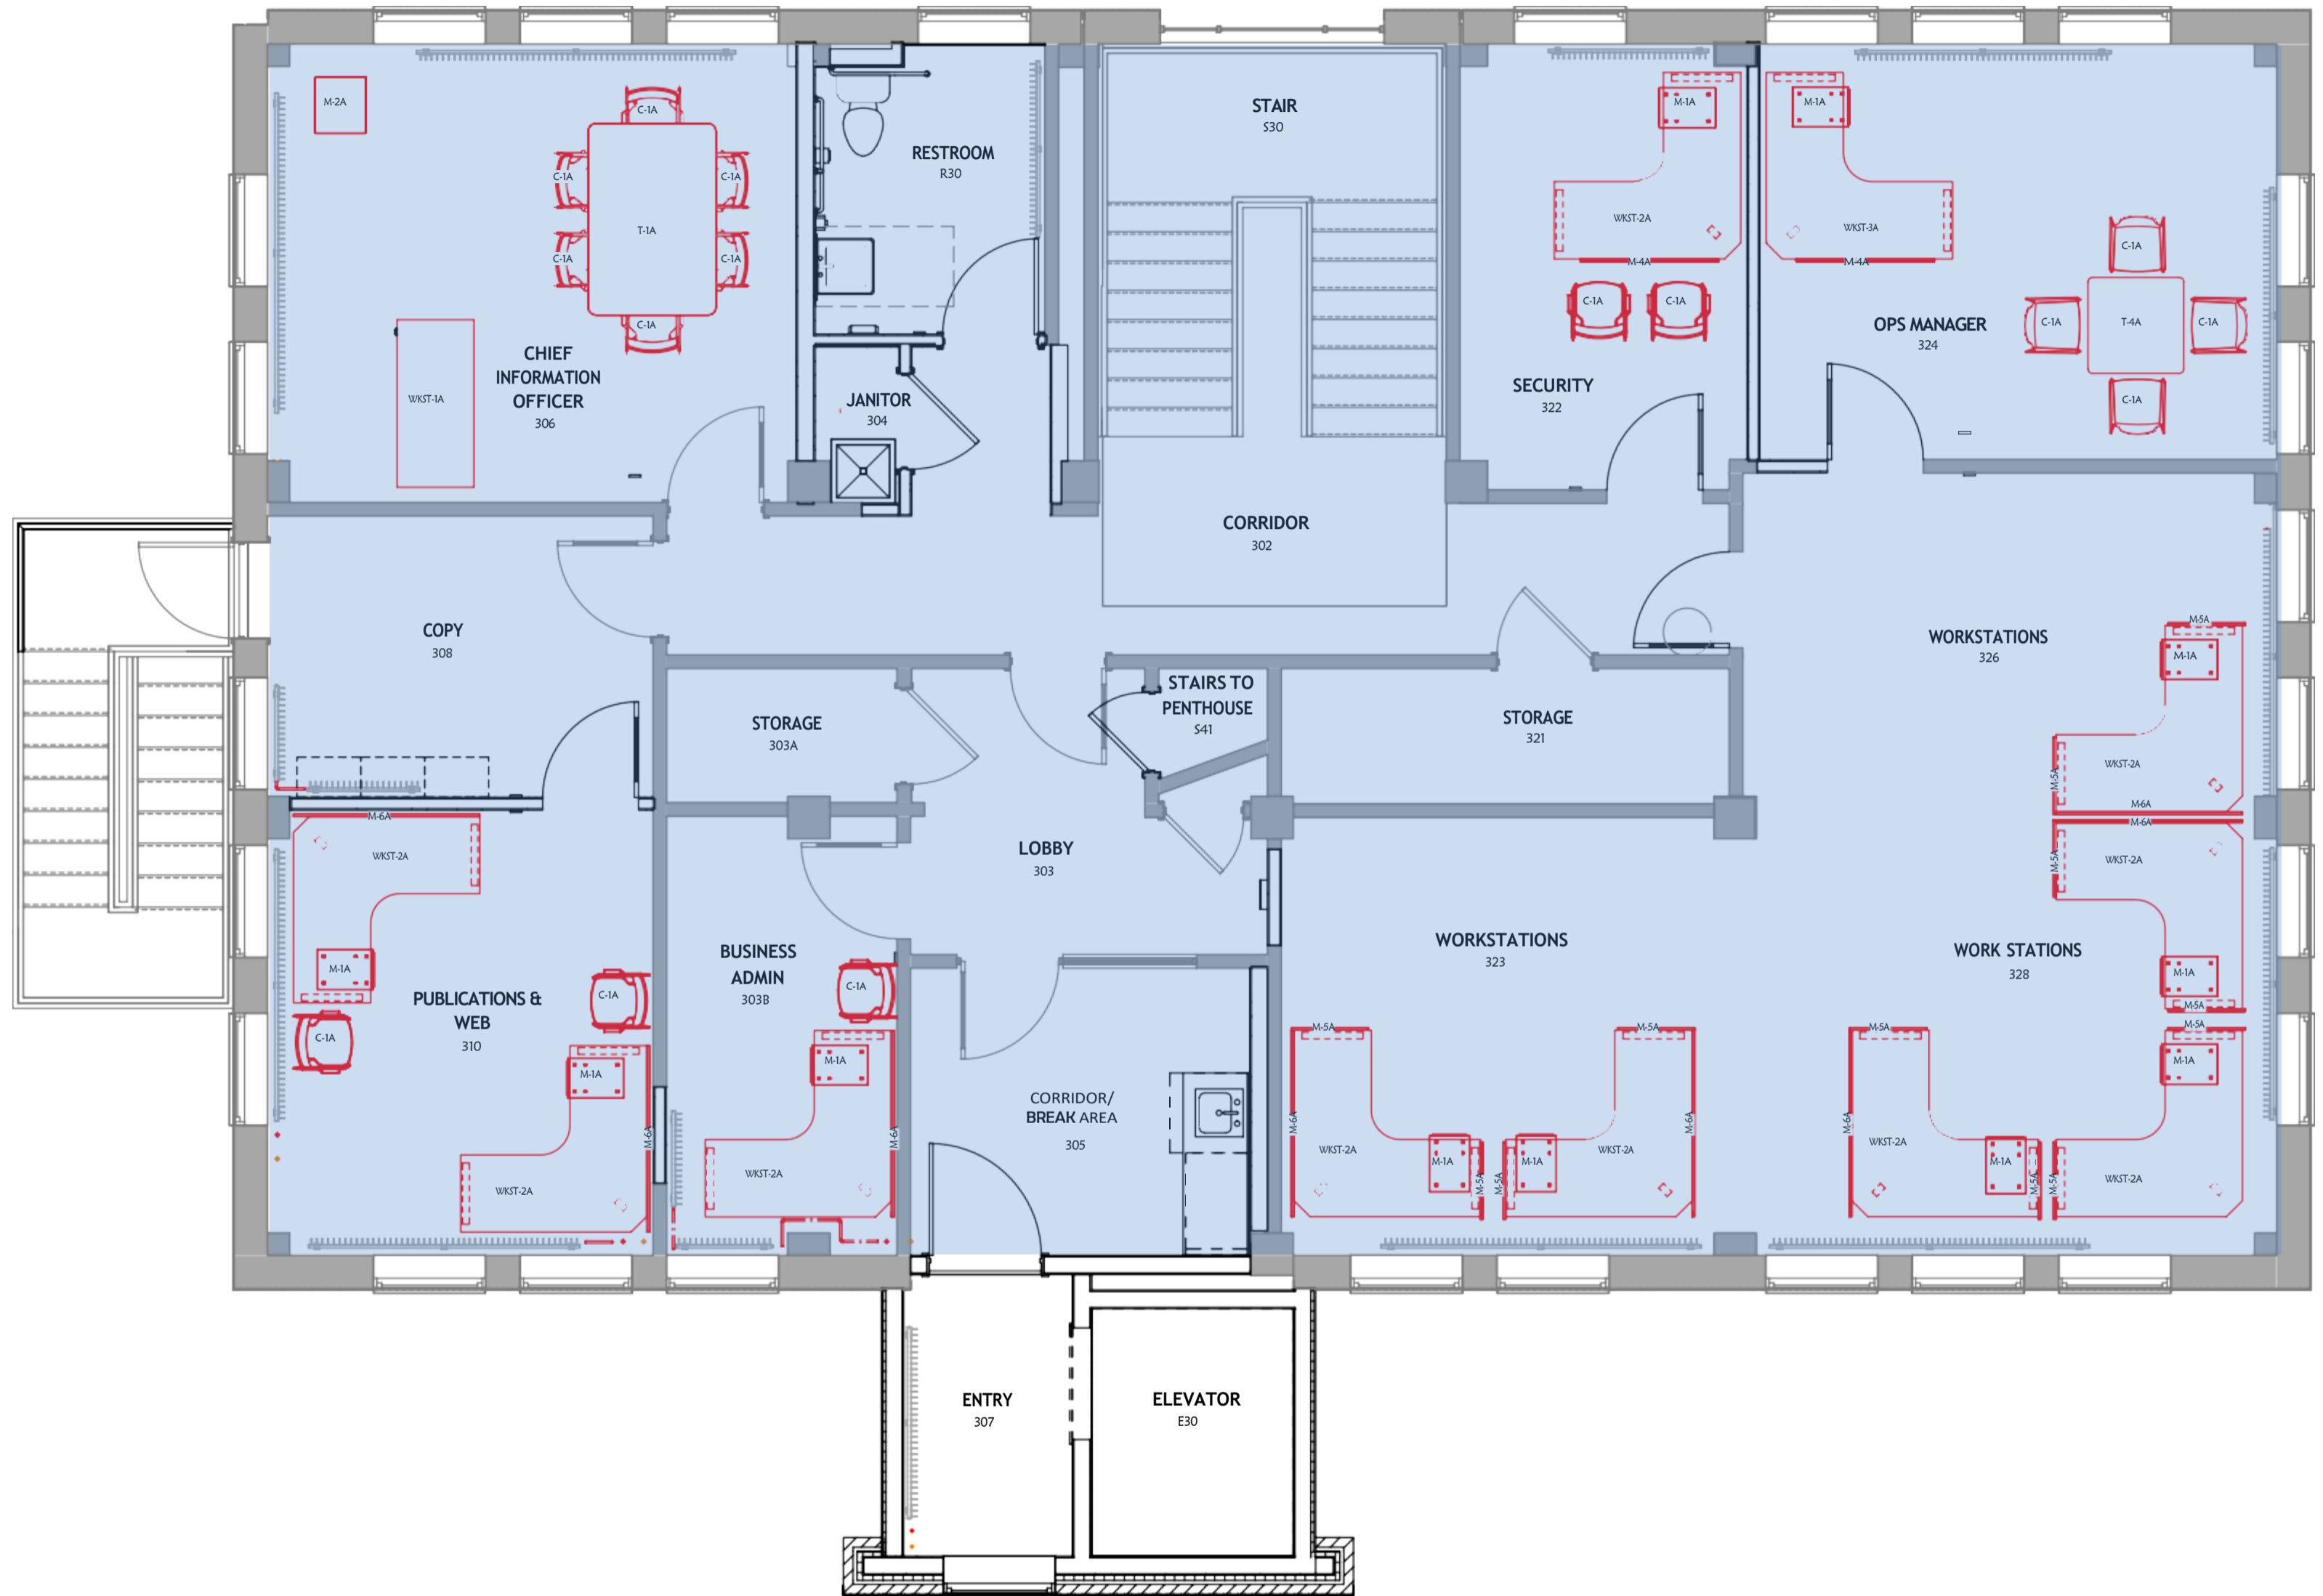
M-2A
C-1A
C-1A
C-1A
T-1A
C-1A
C-1A
C-1A
WKST-1A
CHIEF INFORMATION OFFICER
306

RESTROOM
R30

JANITOR
304

STAIR
S30

CORRIDOR
302

M-1A
WKST-2A
M-4A
C-1A
C-1A
SECURITY
322

M-1A
WKST-3A
M-4A
C-1A
C-1A
T-4A
C-1A
C-1A
OPS MANAGER
324

COPY
308

STORAGE
303A

STAIRS TO PENTHOUSE
S41

STORAGE
321

WORKSTATIONS
326
M-5A
M-1A
WKST-2A
M-5A
M-6A
M-6A
M-5A
WKST-2A

M-6A
WKST-2A
M-1A
C-1A
C-1A
PUBLICATIONS & WEB
310
M-1A
WKST-2A
M-6A

LOBBY
303

BUSINESS ADMIN
303B
C-1A
M-1A
WKST-2A
M-6A

CORRIDOR/
BREAK AREA
305

WORKSTATIONS
323
M-5A
M-6A
WKST-2A
M-1A
M-5A
M-5A
M-1A
M-5A
WKST-2A
M-6A

WORK STATIONS
328
M-1A
M-5A
M-5A
M-1A
M-5A
M-6A
WKST-2A
M-1A
M-5A
M-5A
WKST-2A

ENTRY
307

ELEVATOR
E30